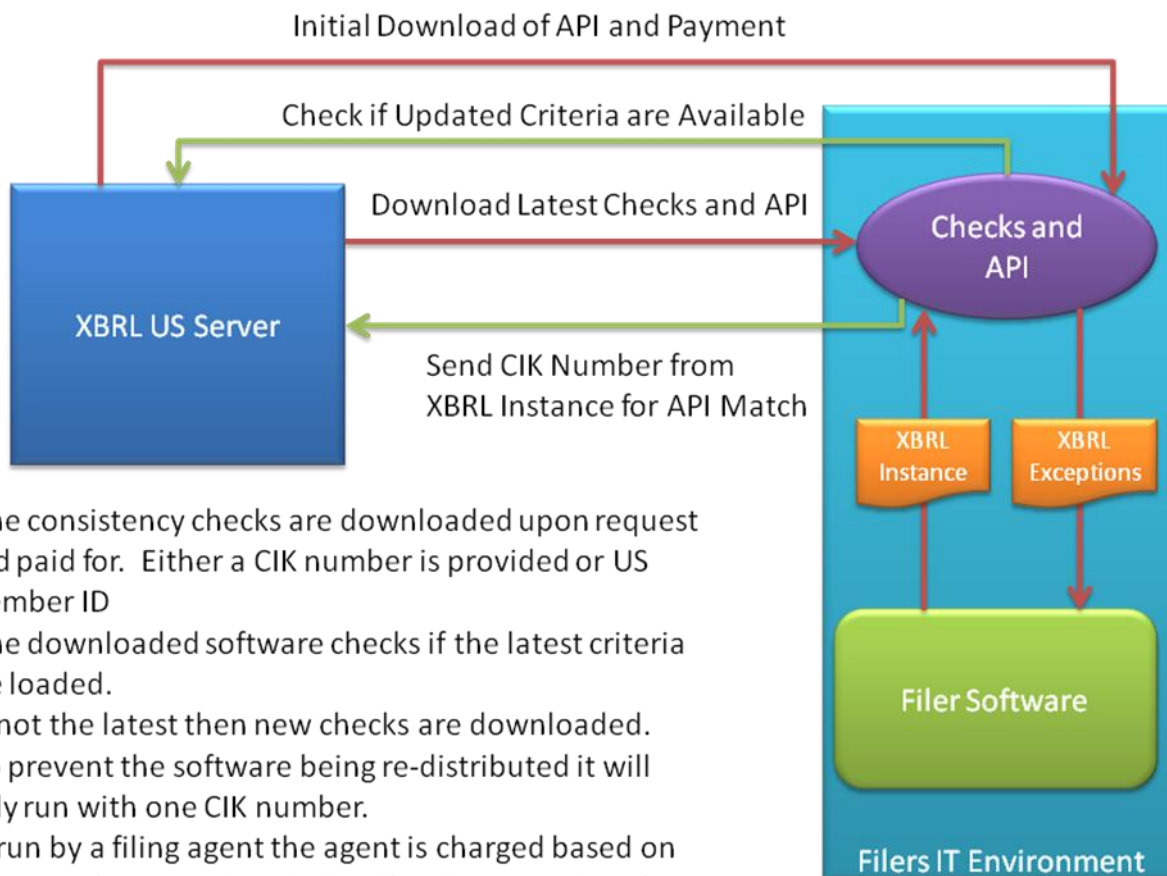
Initial Download of API and Payment

Check if Updated Criteria are Available

Download Latest Checks and API

Checks and API

XBRL US Server

Send CIK Number from XBRL Instance for API Match

XBRL Instance

XBRL Exceptions

Filer Software

Filers IT Environment

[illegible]he consistency checks are downloaded upon request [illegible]d paid for. Either a CIK number is provided or US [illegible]mber ID

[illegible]he downloaded software checks if the latest criteria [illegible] loaded.

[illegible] not the latest then new checks are downloaded.

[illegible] prevent the software being re-distributed it will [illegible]ly run with one CIK number.

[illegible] run by a filing agent the agent is charged based on